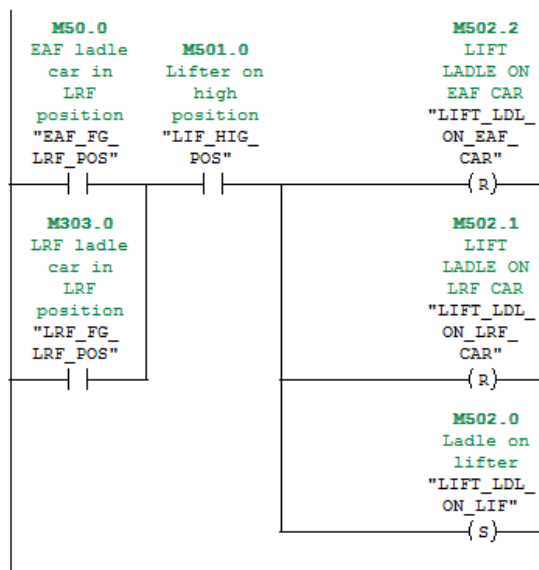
M50.0
EAF ladle car in LRF position
"EAF_FG_ LRF_POS"

M501.0
Lifter on high position
"LIF_HIG_ POS"

M502.2
LIFT LADLE ON EAF CAR
"LIFT_LDL_ ON_EAF_ CAR"
R

M303.0
LRF ladle car in LRF position
"LRF_FG_ LRF_POS"

M502.1
LIFT LADLE ON LRF CAR
"LIFT_LDL_ ON_LRF_ CAR"
R

M502.0
Ladle on lifter
"LIFT_LDL_ ON_LIF"
S